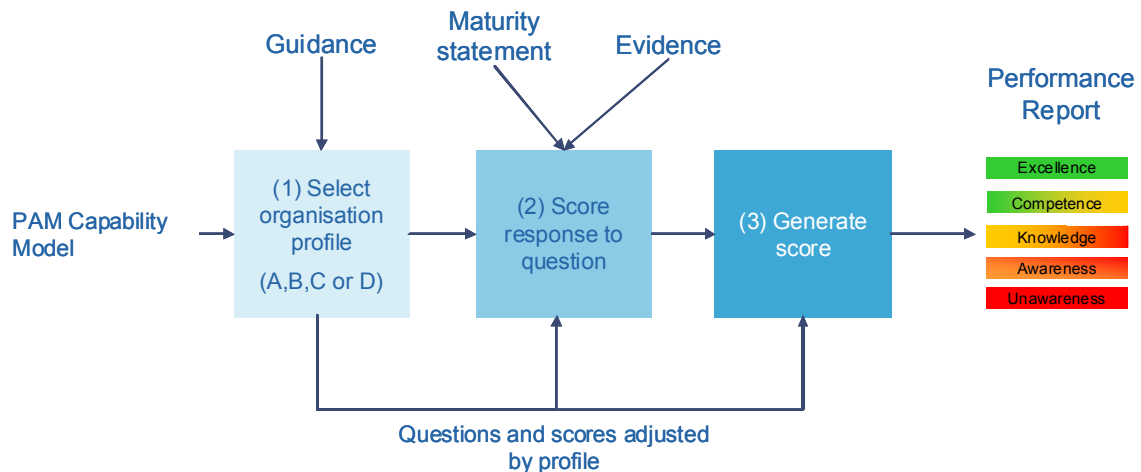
Guidance

Maturity statement

Evidence

Performance Report

PAM Capability Model

(1) Select organisation profile

(A,B,C or D)

(2) Score response to question

(3) Generate score

Excellence

Competence

Knowledge

Awareness

Unawareness

Questions and scores adjusted by profile